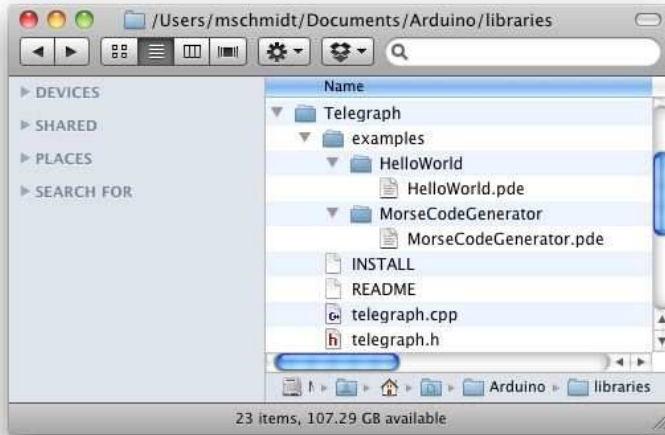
/Users/mschmidt/Documents/Arduino/libraries

DEVICES
SHARED
PLACES
SEARCH FOR

Name
Telegraph
examples
HelloWorld
HelloWorld.pde
MorseCodeGenerator
MorseCodeGenerator.pde
INSTALL
README
telegraph.cpp
telegraph.h

Arduino libraries

23 items, 107.29 GB available